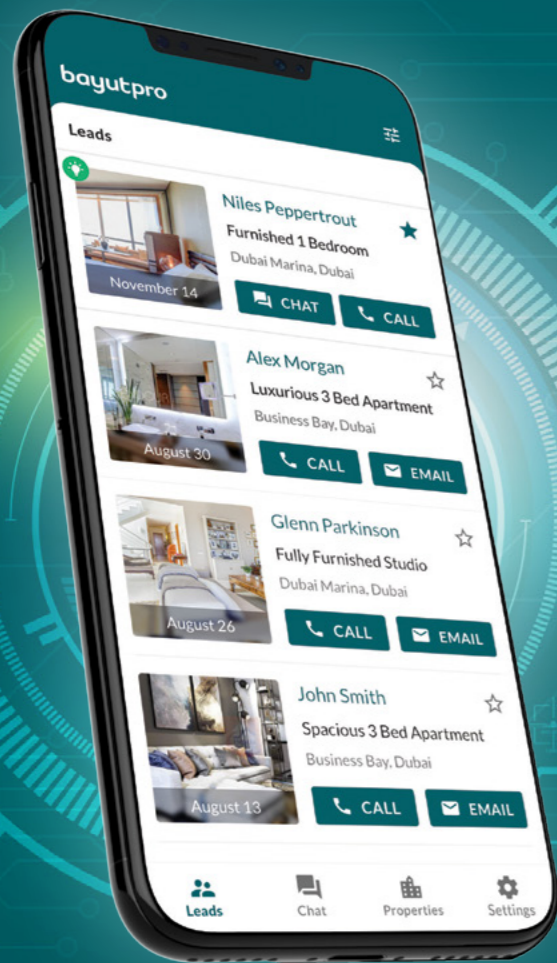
bayutpro

Leads

November 14
Niles Peppertrout
Furnished 1 Bedroom
Dubai Marina, Dubai
CHAT
CALL

August 30
Alex Morgan
Luxurious 3 Bed Apartment
Business Bay, Dubai
CALL
EMAIL

August 26
Glenn Parkinson
Fully Furnished Studio
Dubai Marina, Dubai
CALL
EMAIL

August 13
John Smith
Spacious 3 Bed Apartment
Business Bay, Dubai
CALL
EMAIL

Leads
Chat
Properties
Settings